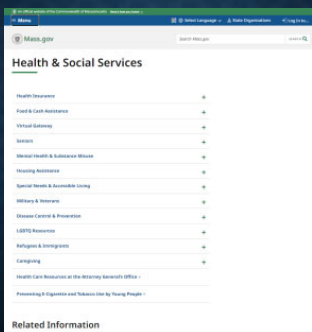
An official website of the Commonwealth of Massachusetts Here's how you know

Menu

Select Language

State Organizations

Log In to...

Mass.gov

Search Mass.gov

SEARCH

Health & Social Services

Health Insurance

Food & Cash Assistance

Virtual Gateway

Seniors

Mental Health & Substance Misuse

Housing Assistance

Special Needs & Accessible Living

Military & Veterans

Disease Control & Prevention

LGBTQ Resources

Refugees & Immigrants

Caregiving

Health Care Resources at the Attorney General's Office

Preventing E-Cigarette and Tobacco Use by Young People

Related Information